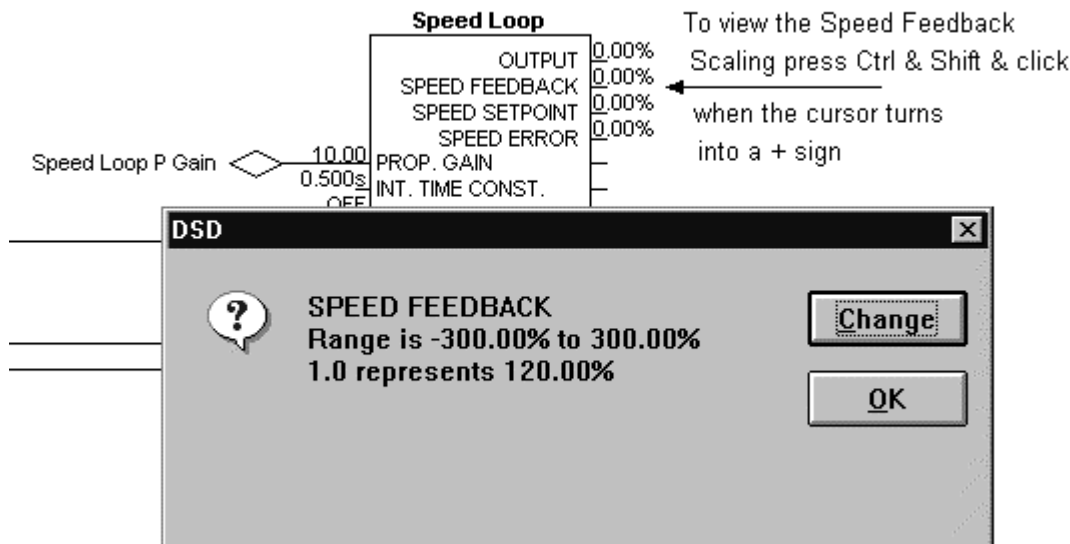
Speed Loop

OUTPUT 0.00%
SPEED FEEDBACK 0.00%
SPEED SETPOINT 0.00%
SPEED ERROR 0.00%

To view the Speed Feedback Scaling press Ctrl & Shift & click when the cursor turns into a + sign

Speed Loop P Gain
10.00 PROP. GAIN
0.500s INT. TIME CONST.
OFF

DSD

SPEED FEEDBACK
Range is -300.00% to 300.00%
1.0 represents 120.00%

Change

OK